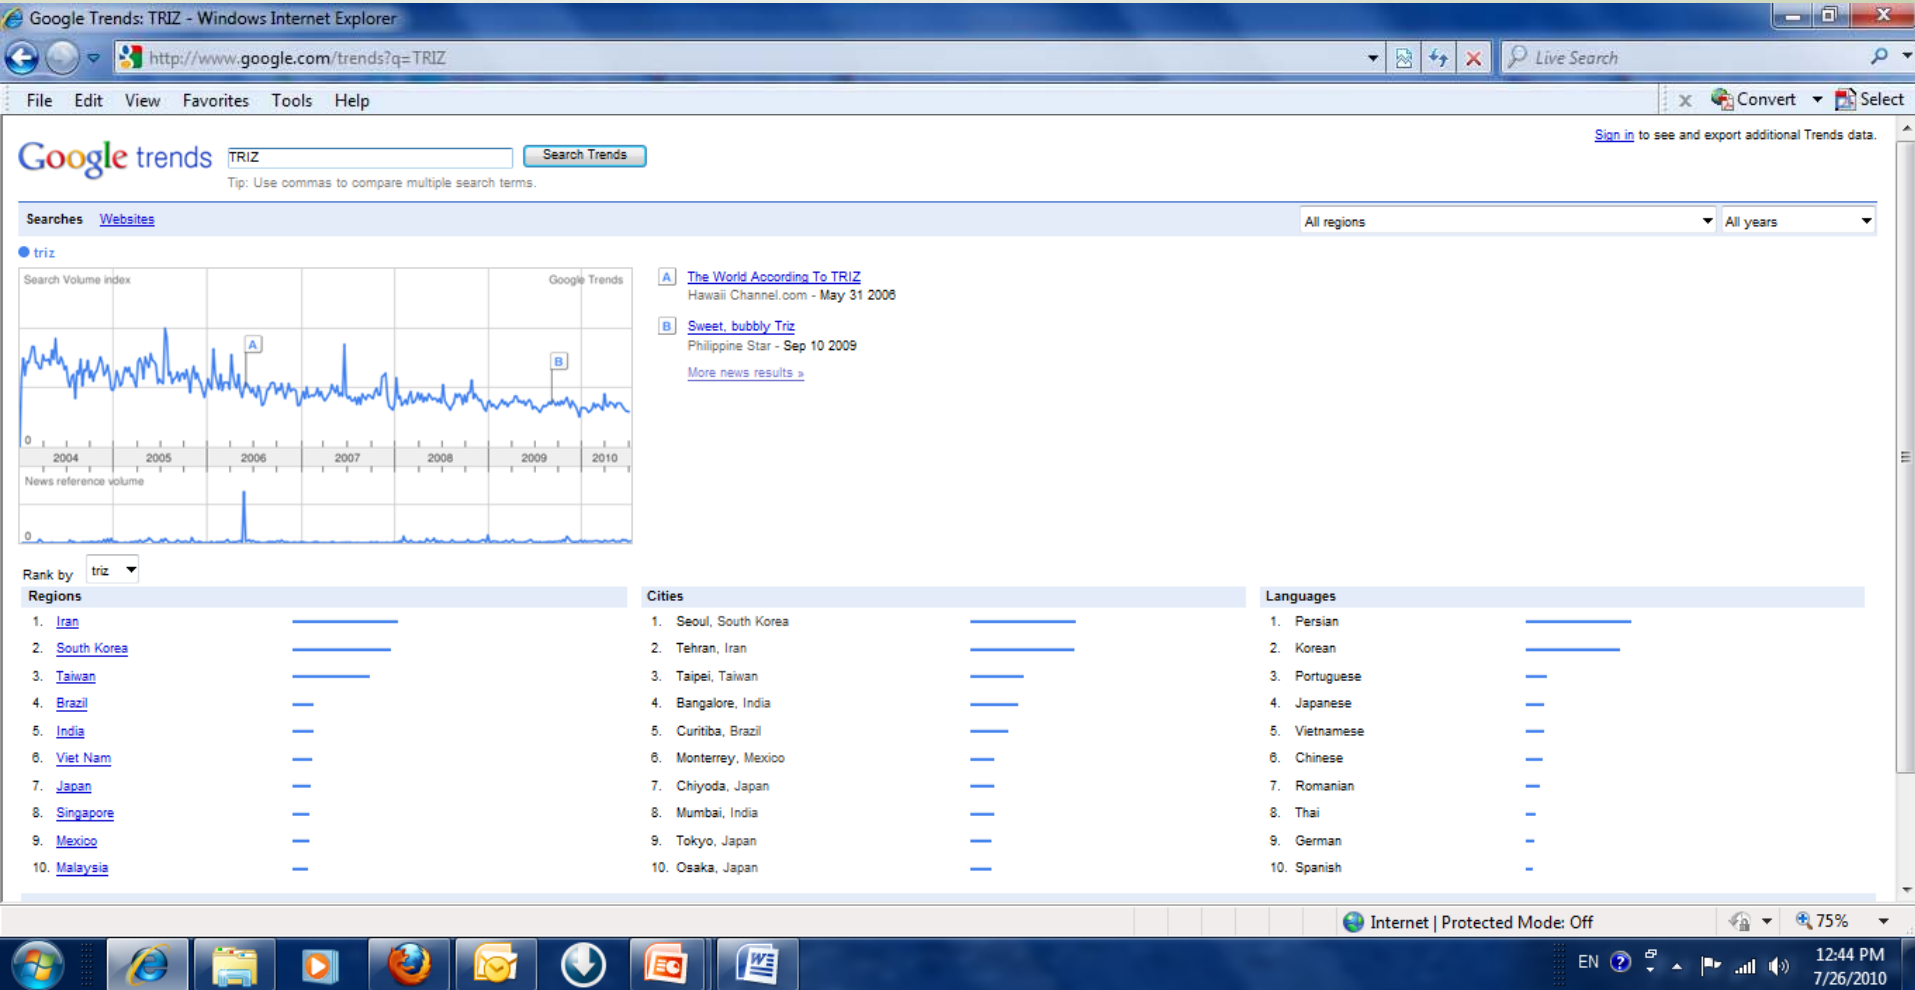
Google Trends: TRIZ - Windows Internet Explorer

http://www.google.com/trends?q=TRIZ

Live Search

File Edit View Favorites Tools Help

Convert Select

Google trends TRIZ Search Trends

Tip: Use commas to compare multiple search terms.

Sign in to see and export additional Trends data.

Searches Websites

All regions All years

triz

Search Volume index Google Trends

A B

0

2004 2005 2006 2007 2008 2009 2010

News reference volume

0

A The World According To TRIZ
Hawaii Channel.com - May 31 2006

B Sweet, bubbly Triz
Philippine Star - Sep 10 2009

More news results »

Rank by triz

| Regions | Cities | Languages |
|---|---|---|
| 1. Iran | 1. Seoul, South Korea | 1. Persian |
| 2. South Korea | 2. Tehran, Iran | 2. Korean |
| 3. Taiwan | 3. Taipei, Taiwan | 3. Portuguese |
| 4. Brazil | 4. Bangalore, India | 4. Japanese |
| 5. India | 5. Curitiba, Brazil | 5. Vietnamese |
| 6. Viet Nam | 6. Monterrey, Mexico | 6. Chinese |
| 7. Japan | 7. Chiyoda, Japan | 7. Romanian |
| 8. Singapore | 8. Mumbai, India | 8. Thai |
| 9. Mexico | 9. Tokyo, Japan | 9. German |
| 10. Malaysia | 10. Osaka, Japan | 10. Spanish |

Internet | Protected Mode: Off 75%

EN 12:44 PM 7/26/2010